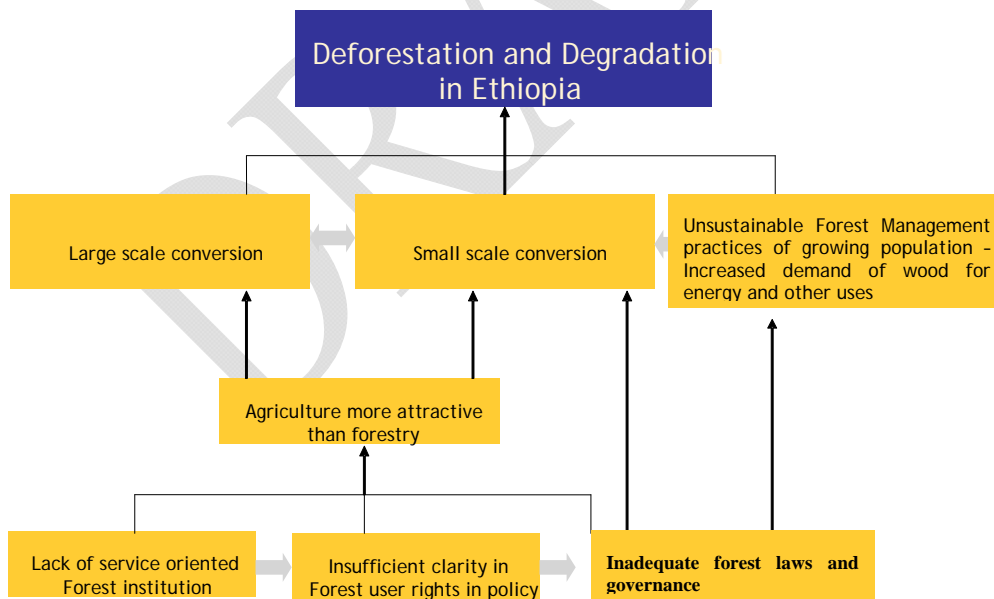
Deforestation and Degradation in Ethiopia

Large scale conversion

Small scale conversion

Unsustainable Forest Management practices of growing population – Increased demand of wood for energy and other uses

Agriculture more attractive than forestry

Lack of service oriented Forest institution

Insufficient clarity in Forest user rights in policy

Inadequate forest laws and governance